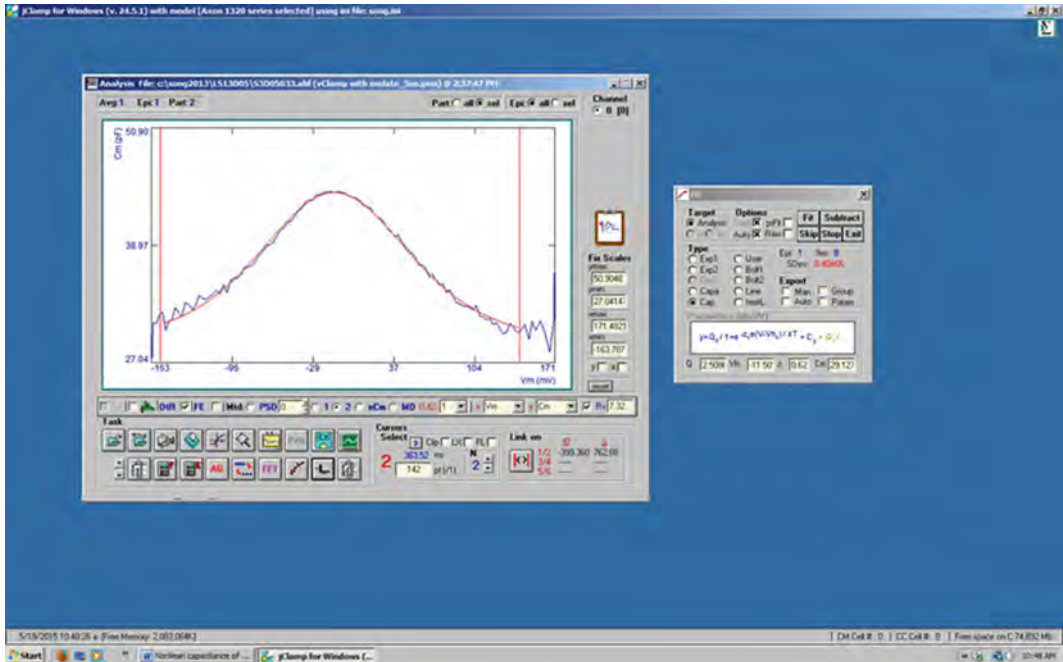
jClamp for Windows (v. 24.5.1) with model [Axon 1320 series selected] using ini file: song.ini

Analysis File: c:\song2013\1513005\53005033.abf (vClamp with nonlin_5m.pnm) @ 2:37:47 PM

Avg 1 Epi 1 Part 2

Part all sel Epi all sel

Channel
0 [0]

Cm (pF)

50.90

38.97

27.04

-163 -96 -29 37 104 171

Vm (mV)

Fix Scales

50.9048

27.0414

171.4021

-163.707

reset

DtR FE Mkt PSD 0 1 2 nCm MD 0.62 Vm Cm R 7.32

Task

Cursors
Select
Clp LY FL

363.52 ms
142 pt (1/1)

2

N 2

Link on

1/2 3/4 5/6

-399.360 762.00

Fit

Target
Analysis

Options
pdfs
Auto Prim

Fit Subtract
Skip Stop Exit

Type
Exp1 User
Exp2 Bolt1
Bolt2
Capa Line
Cap Invrt

Epi 1 Iter 8
SDev 0.40446

Export
Man. Group
Auto Param

$y = Q_{\max}/(1+e^{\alpha(V-Vh)/kT} + C_{lin} + G_{lin})$

Q 2.508 Vh -31.50 z 0.62 Clin 29.127

5/19/2015 10:40:26 a [Free Memory: 2,083,064K]

Ch Cell #: 0 | CC Cell #: 0 | Free space on C:74,832 Mb

Start Nonlinear capacitance of ... jClamp for Windows (...

10:48 AM